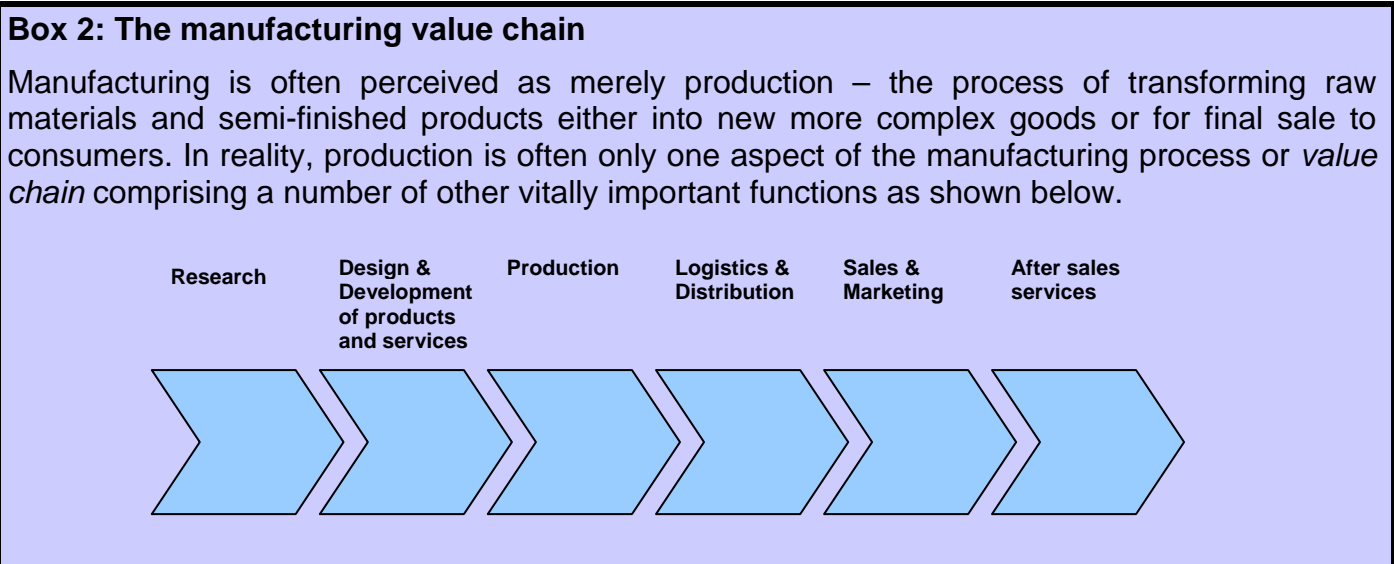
**Box 2: The manufacturing value chain**

Manufacturing is often perceived as merely production – the process of transforming raw materials and semi-finished products either into new more complex goods or for final sale to consumers. In reality, production is often only one aspect of the manufacturing process or *value chain* comprising a number of other vitally important functions as shown below.

Research

Design & Development of products and services

Production

Logistics & Distribution

Sales & Marketing

After sales services